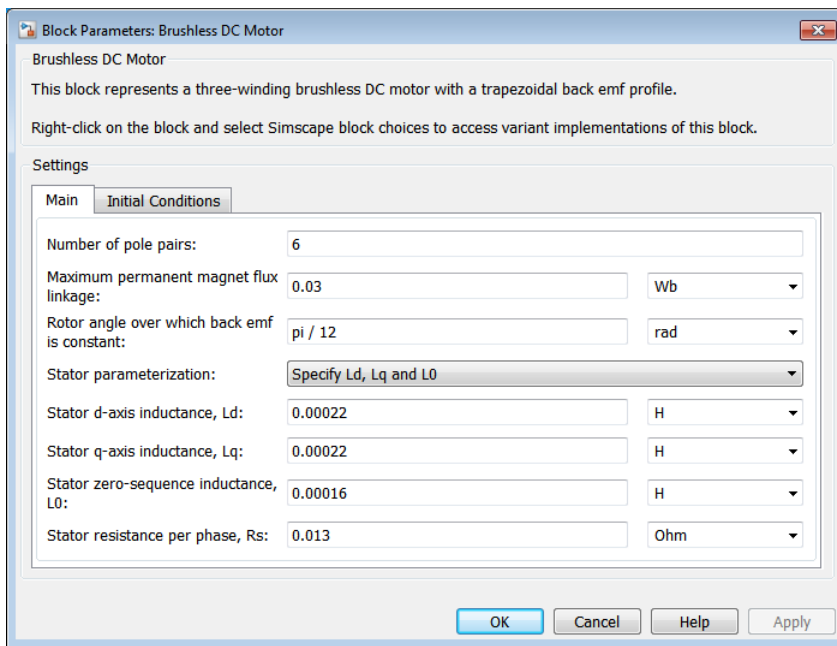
Block Parameters: Brushless DC Motor

Brushless DC Motor

This block represents a three-winding brushless DC motor with a trapezoidal back emf profile.

Right-click on the block and select Simscape block choices to access variant implementations of this block.

Settings

Main | Initial Conditions

| | | |
|---|---|---|
| Number of pole pairs: | 6 | |
| Maximum permanent magnet flux linkage: | 0.03 | Wb |
| Rotor angle over which back emf is constant: | pi / 12 | rad |
| Stator parameterization: | Specify Ld, Lq and L0 | |
| Stator d-axis inductance, Ld: | 0.00022 | H |
| Stator q-axis inductance, Lq: | 0.00022 | H |
| Stator zero-sequence inductance, L0: | 0.00016 | H |
| Stator resistance per phase, Rs: | 0.013 | Ohm |

OK Cancel Help Apply